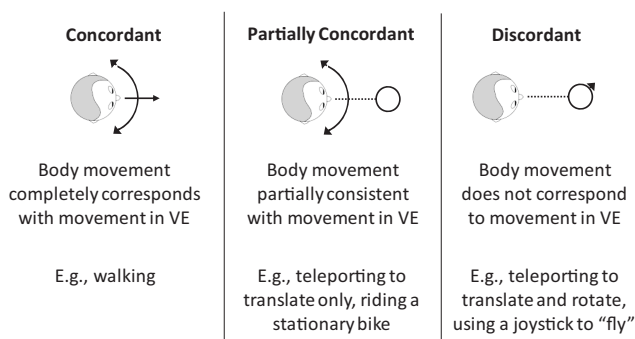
Concordant

Body movement completely corresponds with movement in VE

E.g., walking

Partially Concordant

Body movement partially consistent with movement in VE

E.g., teleporting to translate only, riding a stationary bike

Discordant

Body movement does not correspond to movement in VE

E.g., teleporting to translate and rotate, using a joystick to "fly"